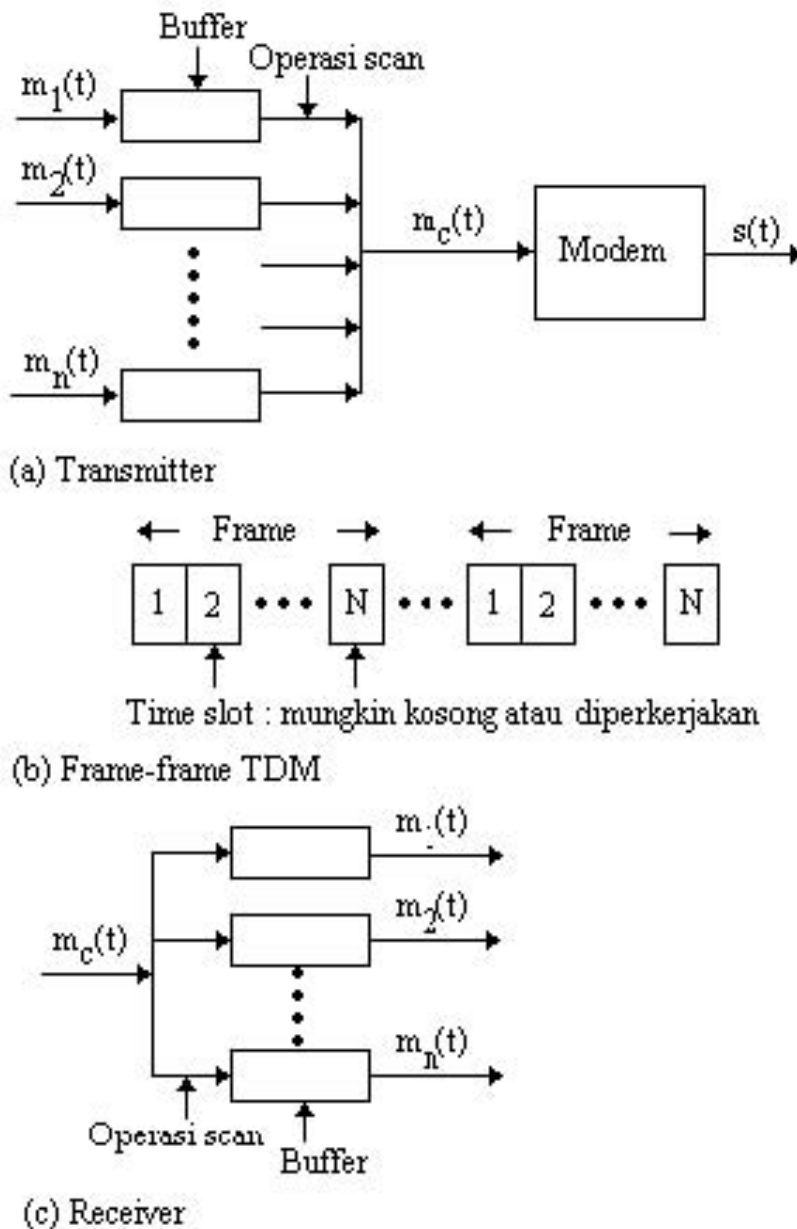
Buffer

Operasi scan

$m_1(t)$

$m_2(t)$

$m_n(t)$

$m_c(t)$

Modem

$s(t)$

(a) Transmitter

← Frame →

← Frame →

| 1 | 2 | ••• | N | ••• | 1 | 2 | ••• | N |
|---|---|---|---|---|---|---|---|---|

Time slot : mungkin kosong atau diperkerjakan

(b) Frame-frame TDM

$m_c(t)$

$m_{\cdot}(t)$

$m_2(t)$

$m_n(t)$

Operasi scan

Buffer

(c) Receiver